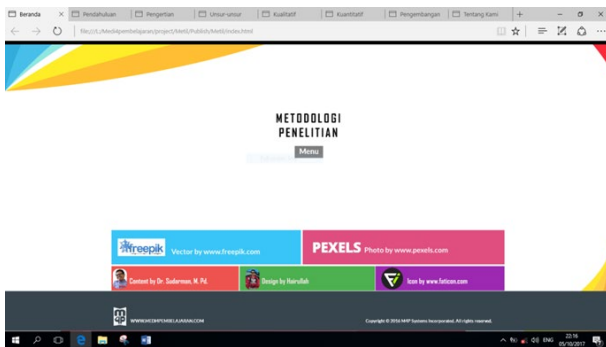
Beranda | Pendahuluan | Pengertian | Unsur-unsur | Kualitatif | Kuantitatif | Pengembangan | Tentang Kami

file:///E:/Medi4pembelajaran/project/Meti/Publish/Meti/index.html

METODOLOGI
PENELITIAN

Menu

freepik Vector by www.freepik.com

PEXELS Photo by www.pexels.com

Content by Dr. Sudarman, M. Pd.

Design by Hairullah

Icon by www.flaticon.com

WWW.MEDIAPEMBELAJARAN.COM

Copyright © 2016 MHP Systems Incorporated. All rights reserved.

ENG 22:16 05/10/2017